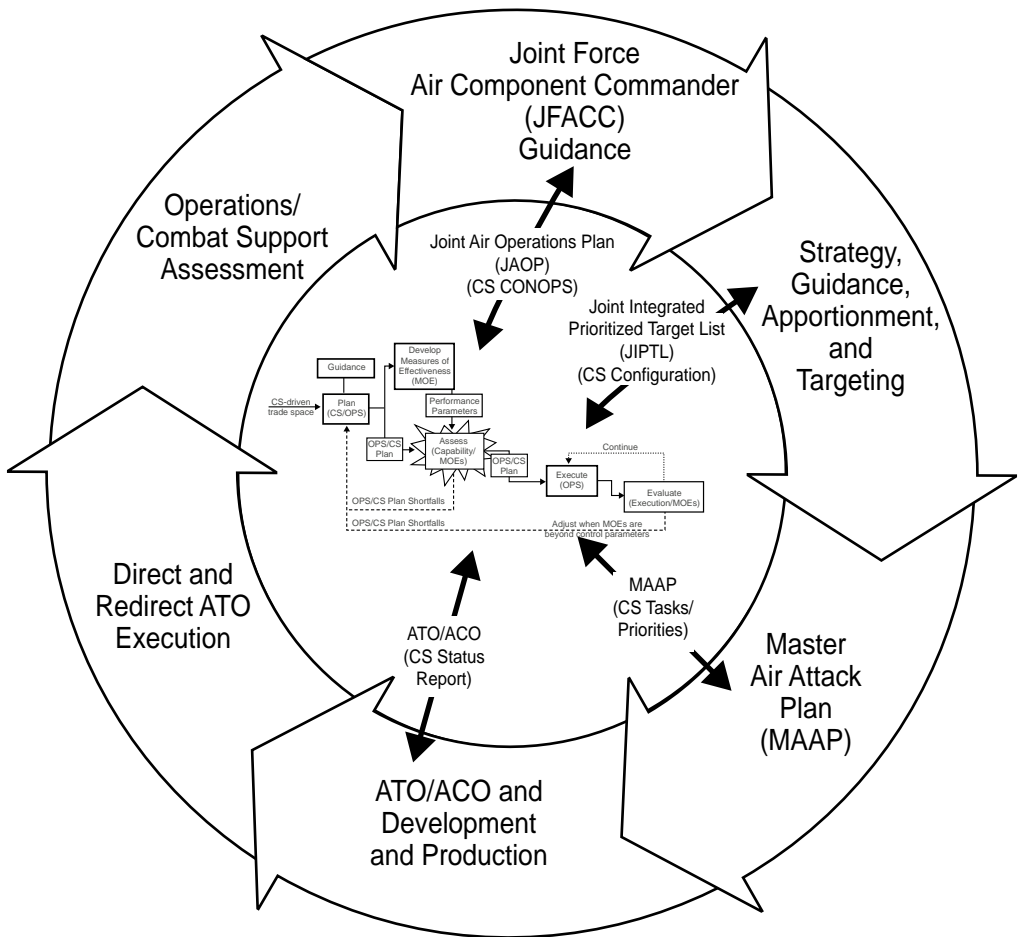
Joint Force Air Component Commander (JFACC) Guidance

Strategy, Guidance, Apportionment, and Targeting

Master Air Attack Plan (MAAP)

ATO/ACO and Development and Production

Direct and Redirect ATO Execution

Operations/ Combat Support Assessment

Joint Air Operations Plan (JAOP) (CS CONOPS)

Joint Integrated Prioritized Target List (JIPTL) (CS Configuration)

MAAP (CS Tasks/ Priorities)

ATO/ACO (CS Status Report)

Guidance

Develop Measures of Effectiveness (MOE)

Performance Parameters

CS-driven trade space

Plan (CS/OPS)

OPS/CS Plan

Assess (Capability/ MOEs)

OPS/CS Plan

Continue

Execute (OPS)

Evaluate (Execution/MOEs)

OPS/CS Plan Shortfalls

OPS/CS Plan Shortfalls

Adjust when MOEs are beyond control parameters